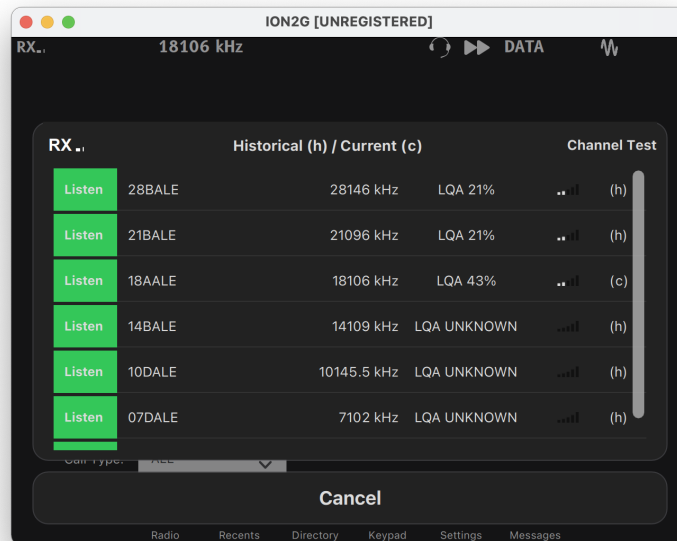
ION2G [UNREGISTERED]

RX 18106 kHz DATA

RX Historical (h) / Current (c) Channel Test

| | | | | |
|---|---|---|---|---|
| Listen | 28BALE | 28146 kHz | LQA 21% | (h) |
| Listen | 21BALE | 21096 kHz | LQA 21% | (h) |
| Listen | 18AALE | 18106 kHz | LQA 43% | (c) |
| Listen | 14BALE | 14109 kHz | LQA UNKNOWN | (h) |
| Listen | 10DALE | 10145.5 kHz | LQA UNKNOWN | (h) |
| Listen | 07DALE | 7102 kHz | LQA UNKNOWN | (h) |

Call Type: ALL

Cancel

Radio Recents Directory Keypad Settings Messages